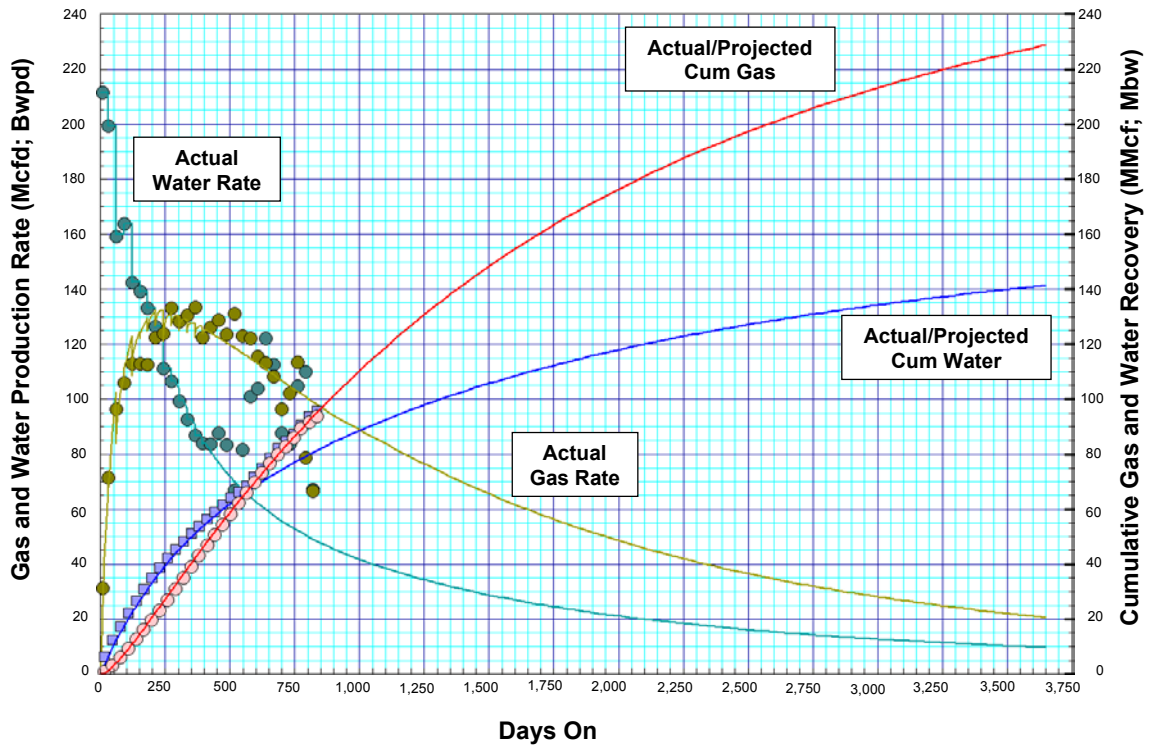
Actual/Projected Cum Gas

Actual Water Rate

Actual/Projected Cum Water

Actual Gas Rate

Gas and Water Production Rate (Mcfd; Bwpd)

Cumulative Gas and Water Recovery (MMcf; Mbw)

240
220
200
180
160
140
120
100
80
60
40
20
0

0
250
500
750
1,000
1,250
1,500
1,750
2,000
2,250
2,500
2,750
3,000
3,250
3,500
3,750

Days On